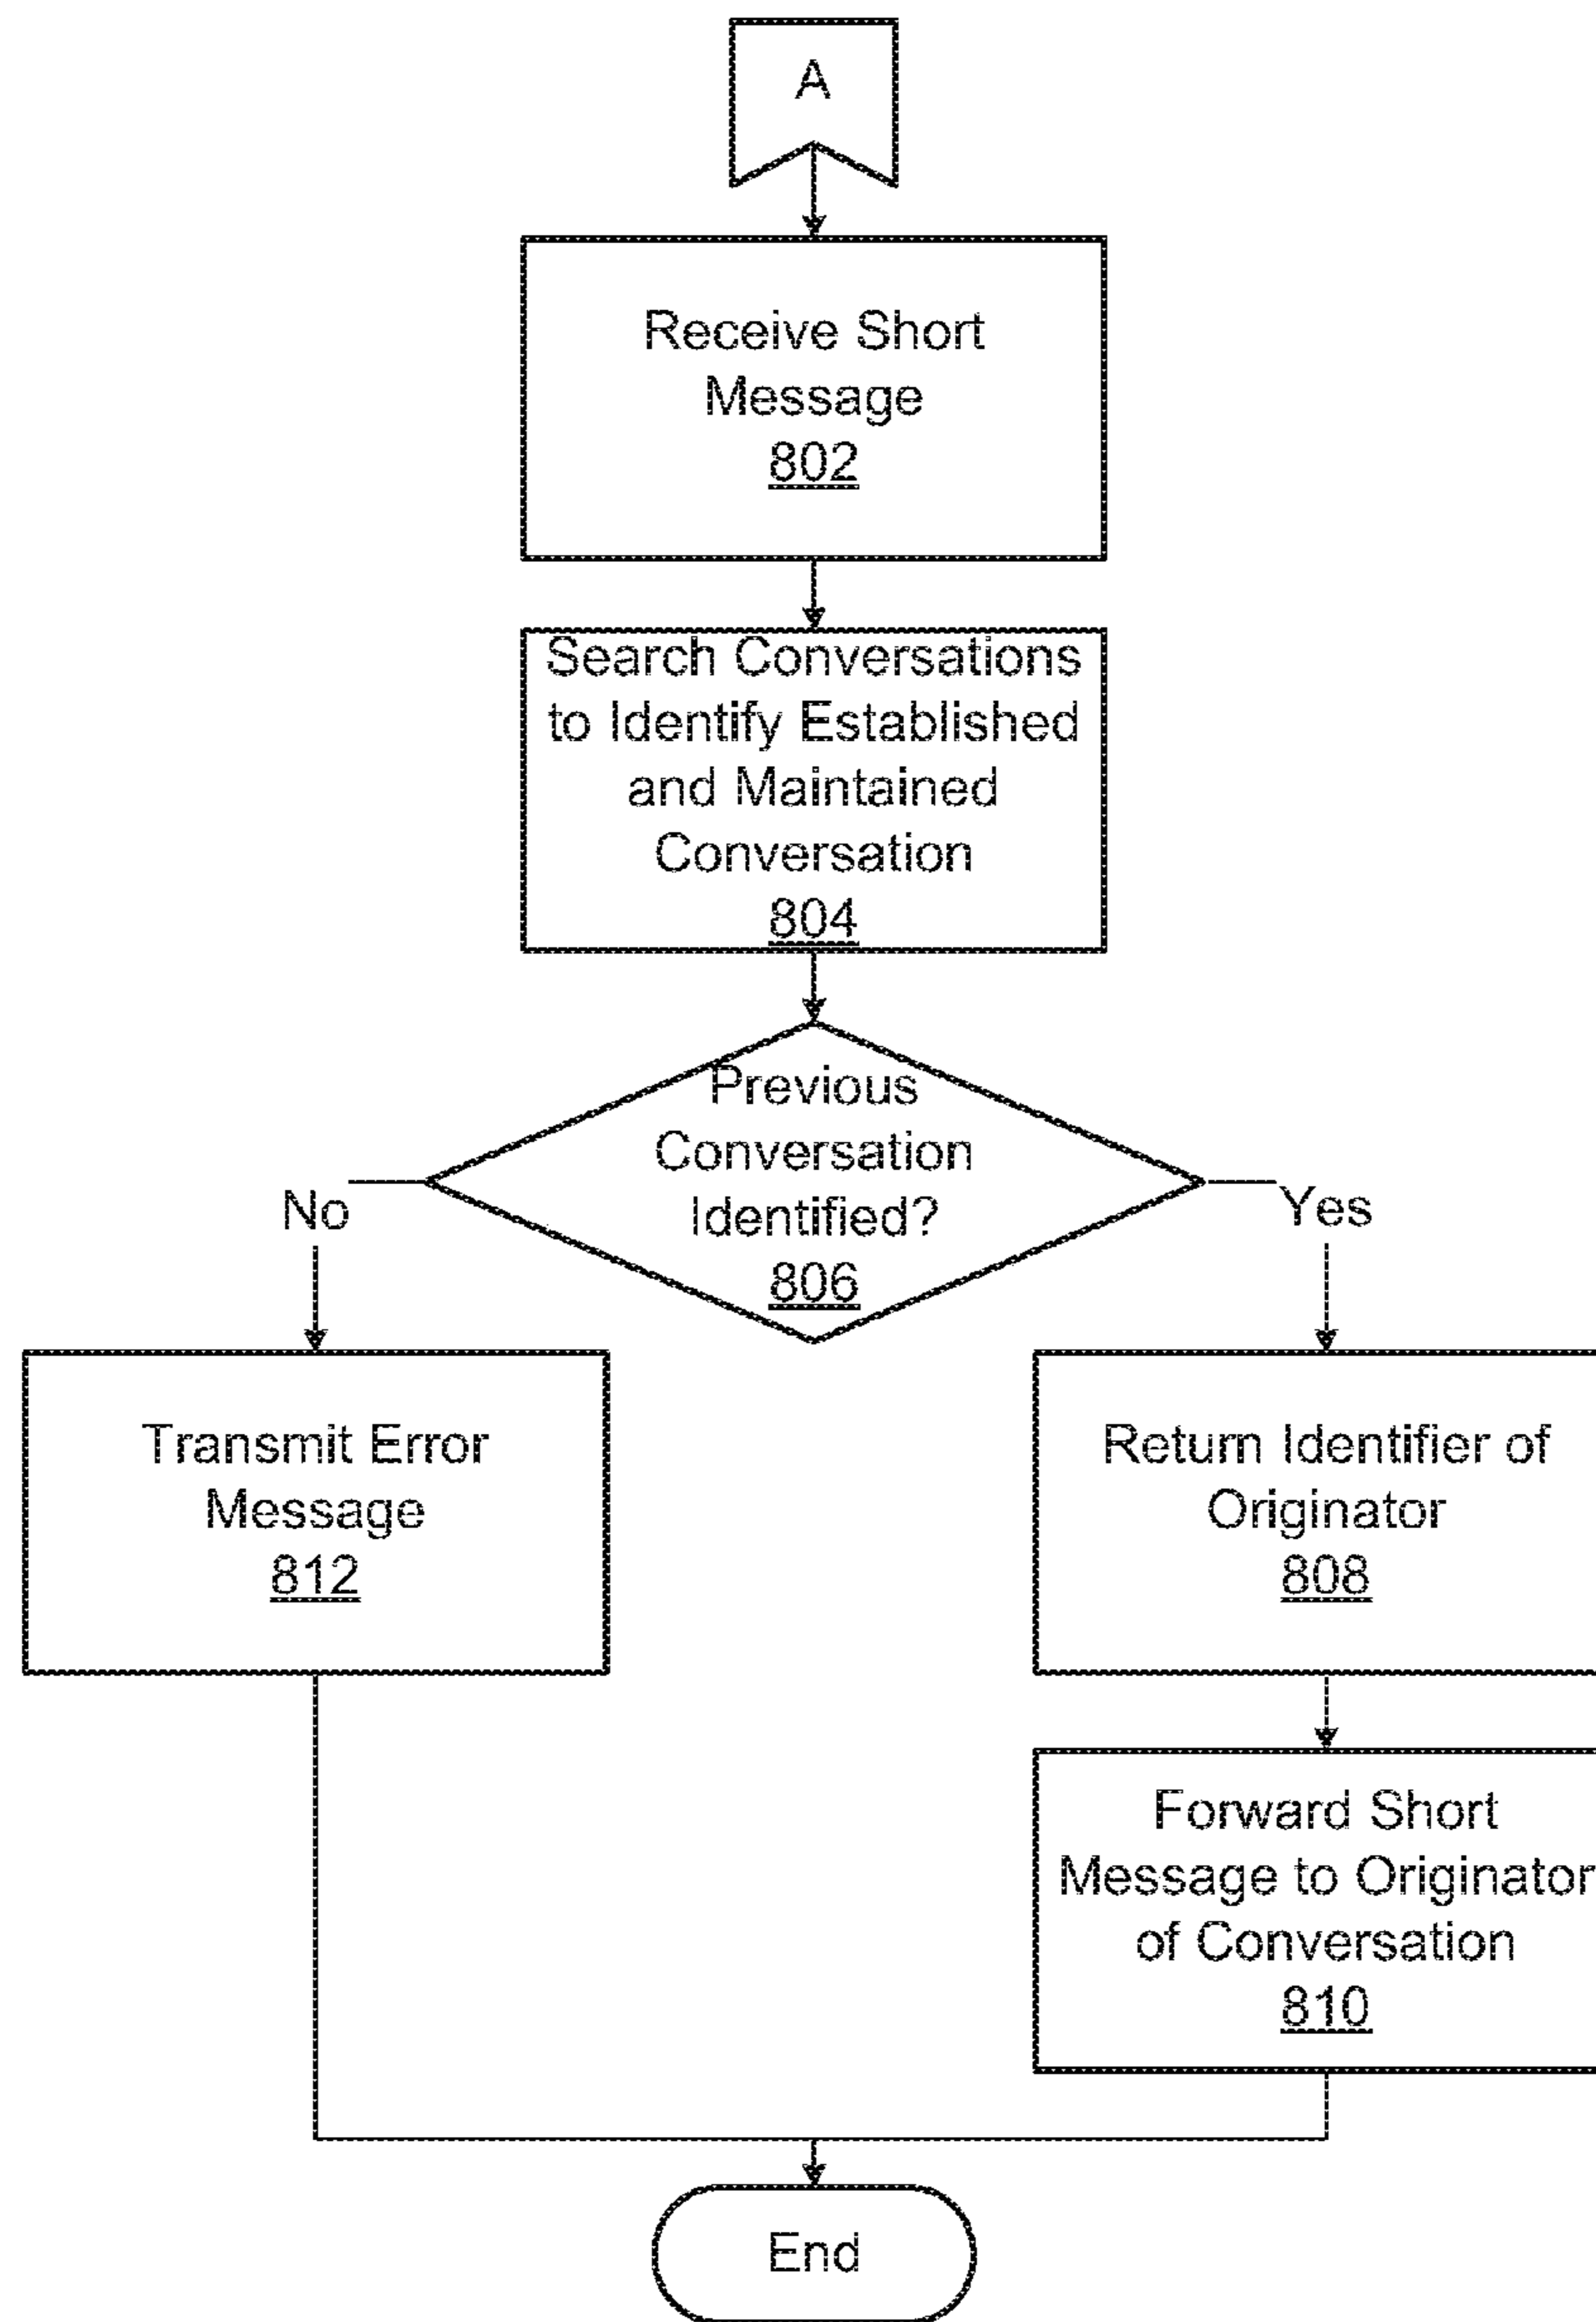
A

Receive Short Message 802

Search Conversations to Identify Established and Maintained Conversation 804

Previous Conversation Identified? 806

No

Yes

Transmit Error Message 812

Return Identifier of Originator 808

Forward Short Message to Originator of Conversation 810

End